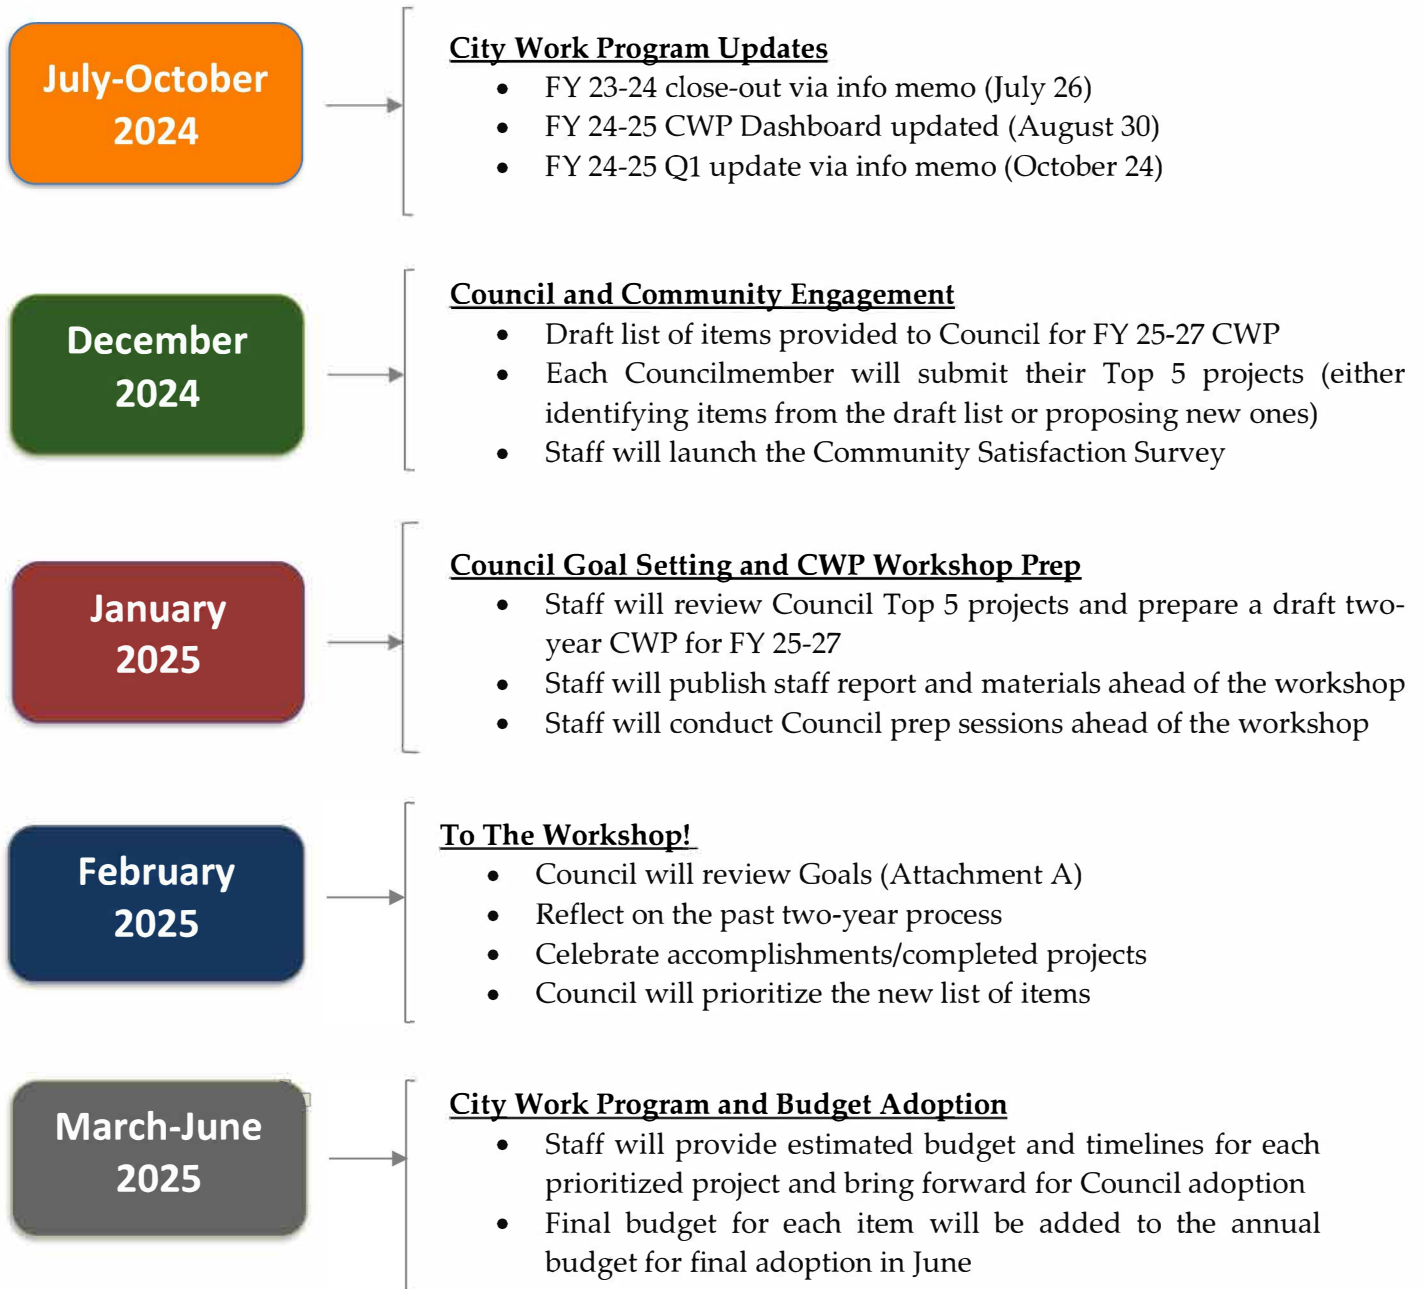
July-October 2024

City Work Program Updates
- FY 23-24 close-out via info memo (July 26)
- FY 24-25 CWP Dashboard updated (August 30)
- FY 24-25 Q1 update via info memo (October 24)

December 2024

Council and Community Engagement
- Draft list of items provided to Council for FY 25-27 CWP
- Each Councilmember will submit their Top 5 projects (either identifying items from the draft list or proposing new ones)
- Staff will launch the Community Satisfaction Survey

January 2025

Council Goal Setting and CWP Workshop Prep
- Staff will review Council Top 5 projects and prepare a draft two-year CWP for FY 25-27
- Staff will publish staff report and materials ahead of the workshop
- Staff will conduct Council prep sessions ahead of the workshop

February 2025

To The Workshop!
- Council will review Goals (Attachment A)
- Reflect on the past two-year process
- Celebrate accomplishments/completed projects
- Council will prioritize the new list of items

March-June 2025

City Work Program and Budget Adoption
- Staff will provide estimated budget and timelines for each prioritized project and bring forward for Council adoption
- Final budget for each item will be added to the annual budget for final adoption in June